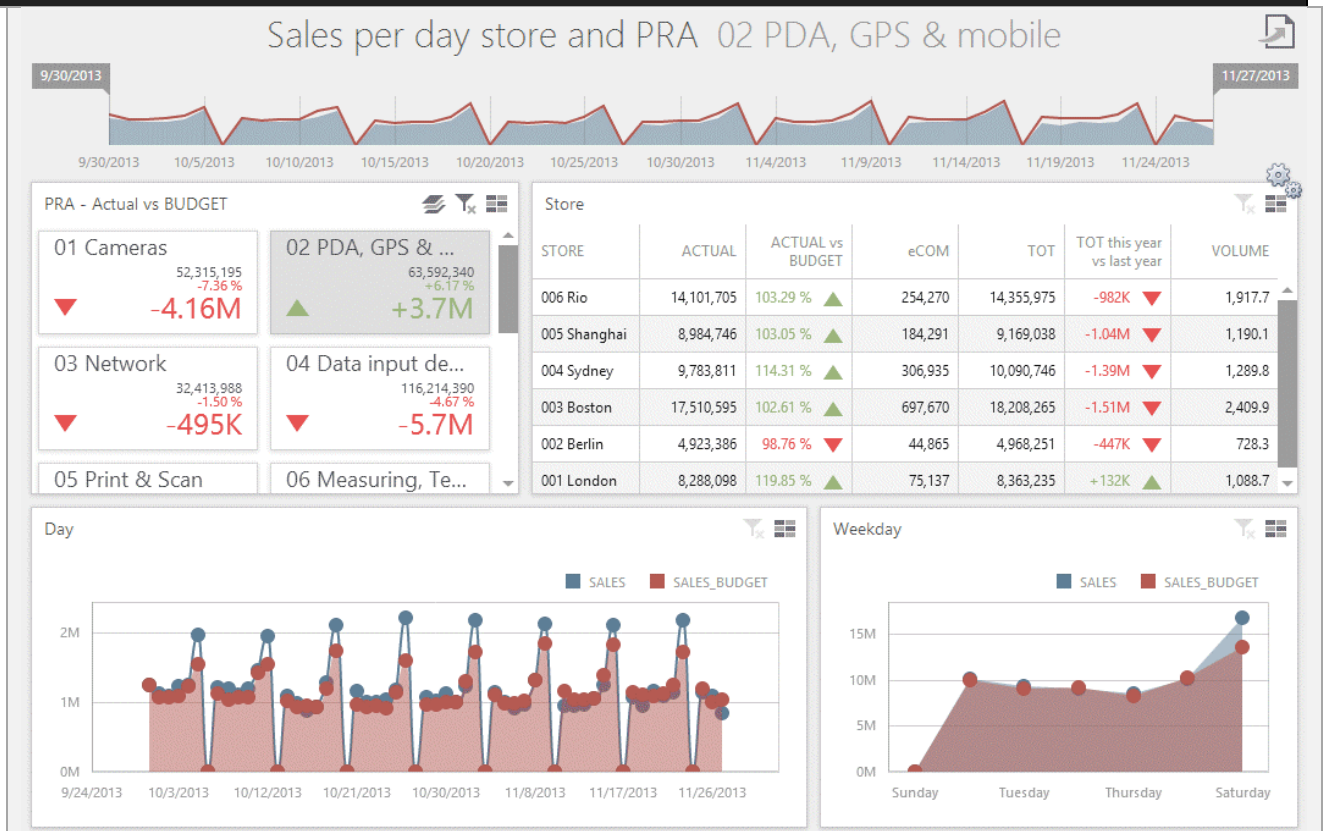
Sales per day store and PRA 02 PDA, GPS & mobile

9/30/2013

11/27/2013

9/30/2013 10/5/2013 10/10/2013 10/15/2013 10/20/2013 10/25/2013 10/30/2013 11/4/2013 11/9/2013 11/14/2013 11/19/2013 11/24/2013

PRA - Actual vs BUDGET

01 Cameras
52,315,195
-7.36 %
-4.16M

02 PDA, GPS & ...
63,592,340
+6.17 %
+3.7M

03 Network
32,413,988
-1.50 %
-495K

04 Data input de...
116,214,390
-4.67 %
-5.7M

05 Print & Scan

06 Measuring, Te...

Store

| STORE | ACTUAL | ACTUAL vs BUDGET | eCOM | TOT | TOT this year vs last year | VOLUME |
|---|---|---|---|---|---|---|
| 006 Rio | 14,101,705 | 103.29 % | 254,270 | 14,355,975 | -982K | 1,917.7 |
| 005 Shanghai | 8,984,746 | 103.05 % | 184,291 | 9,169,038 | -1.04M | 1,190.1 |
| 004 Sydney | 9,783,811 | 114.31 % | 306,935 | 10,090,746 | -1.39M | 1,289.8 |
| 003 Boston | 17,510,595 | 102.61 % | 697,670 | 18,208,265 | -1.51M | 2,409.9 |
| 002 Berlin | 4,923,386 | 98.76 % | 44,865 | 4,968,251 | -447K | 728.3 |
| 001 London | 8,288,098 | 119.85 % | 75,137 | 8,363,235 | +132K | 1,088.7 |

Day

SALES SALES_BUDGET

2M
1M
0M

9/24/2013 10/3/2013 10/12/2013 10/21/2013 10/30/2013 11/8/2013 11/17/2013 11/26/2013

Weekday

SALES SALES_BUDGET

15M
10M
5M
0M

Sunday Tuesday Thursday Saturday